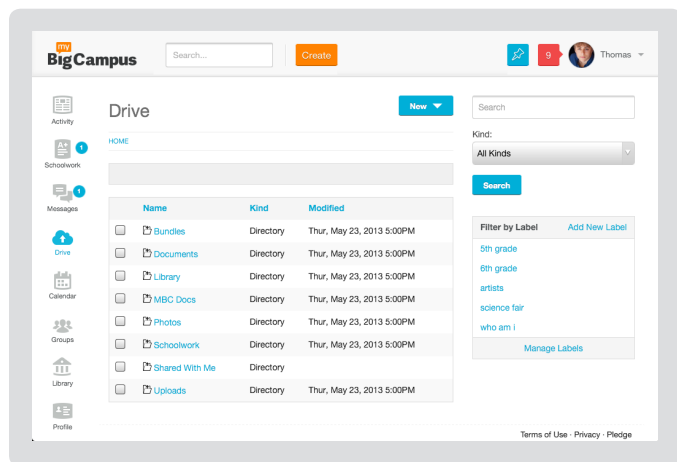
my BigCampus

Search...

Create

9

Thomas

Activity

Schoolwork 1

Messages 1

Drive

Calendar

Groups

Library

Profile

Drive

New

HOME

| | Name | Kind | Modified |
|---|---|---|---|
| | Bundles | Directory | Thur, May 23, 2013 5:00PM |
| | Documents | Directory | Thur, May 23, 2013 5:00PM |
| | Library | Directory | Thur, May 23, 2013 5:00PM |
| | MBC Docs | Directory | Thur, May 23, 2013 5:00PM |
| | Photos | Directory | Thur, May 23, 2013 5:00PM |
| | Schoolwork | Directory | Thur, May 23, 2013 5:00PM |
| | Shared With Me | Directory | |
| | Uploads | Directory | Thur, May 23, 2013 5:00PM |

Search

Kind:

All Kinds

Search

Filter by Label

Add New Label

5th grade

6th grade

artists

science fair

who am i

Manage Labels

Terms of Use · Privacy · Pledge